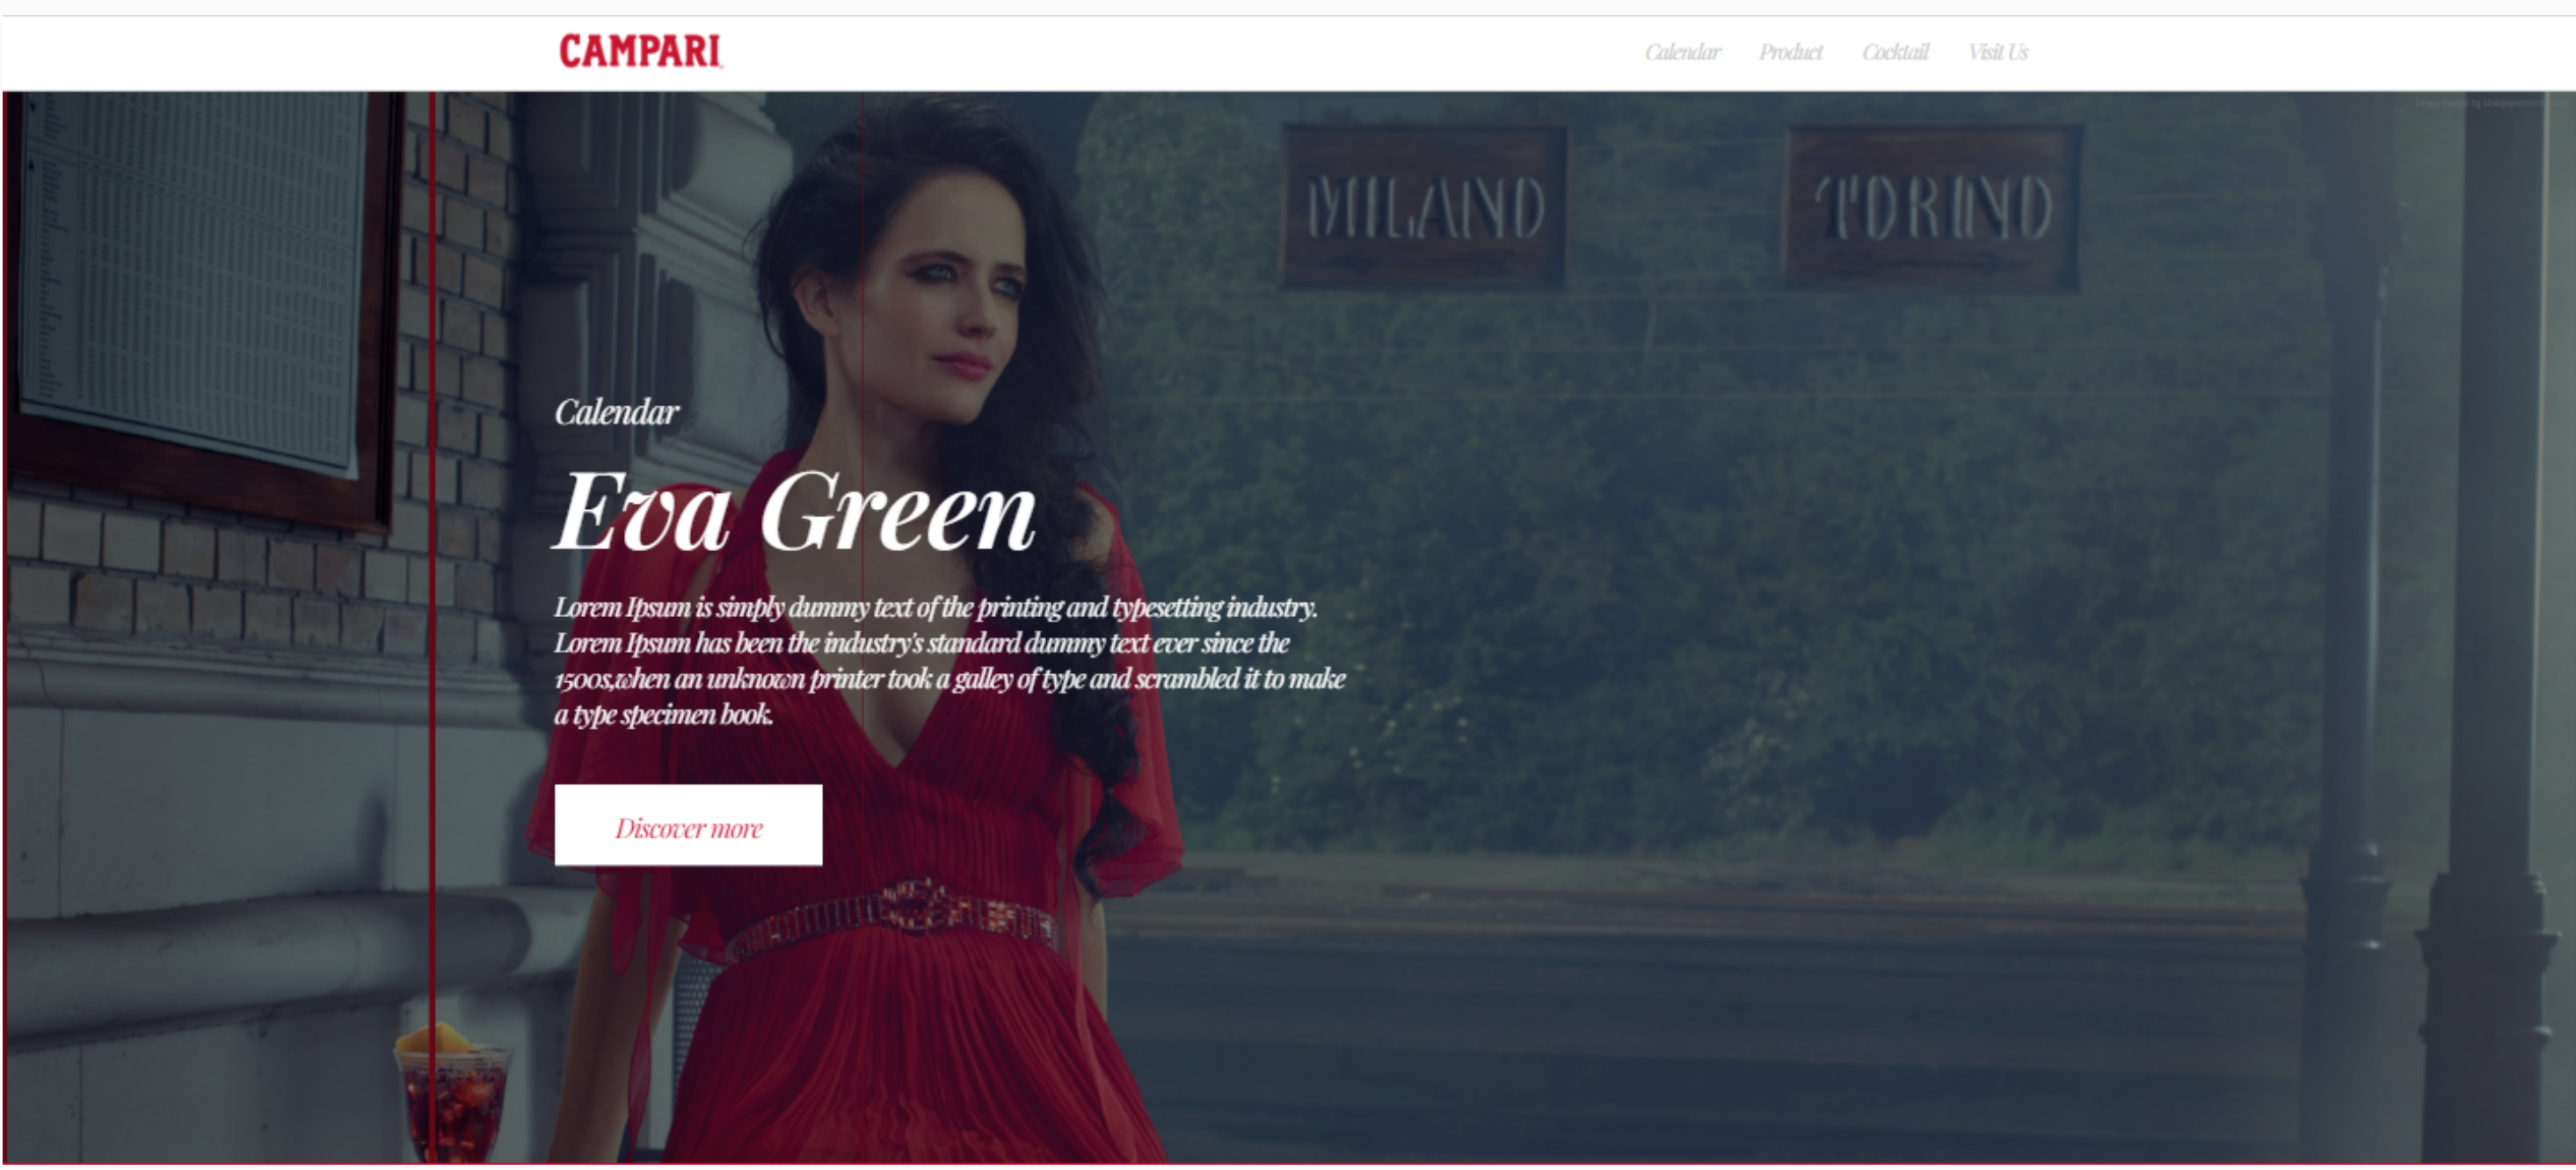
CAMPARI

Calendar Product Cocktail Visit Us

MILANO TORINO

Calendar

Eva Green

Lorem Ipsum is simply dummy text of the printing and typesetting industry. Lorem Ipsum has been the industry's standard dummy text ever since the 1500s,when an unknown printer took a galley of type and scrambled it to make a type specimen book.

Discover more